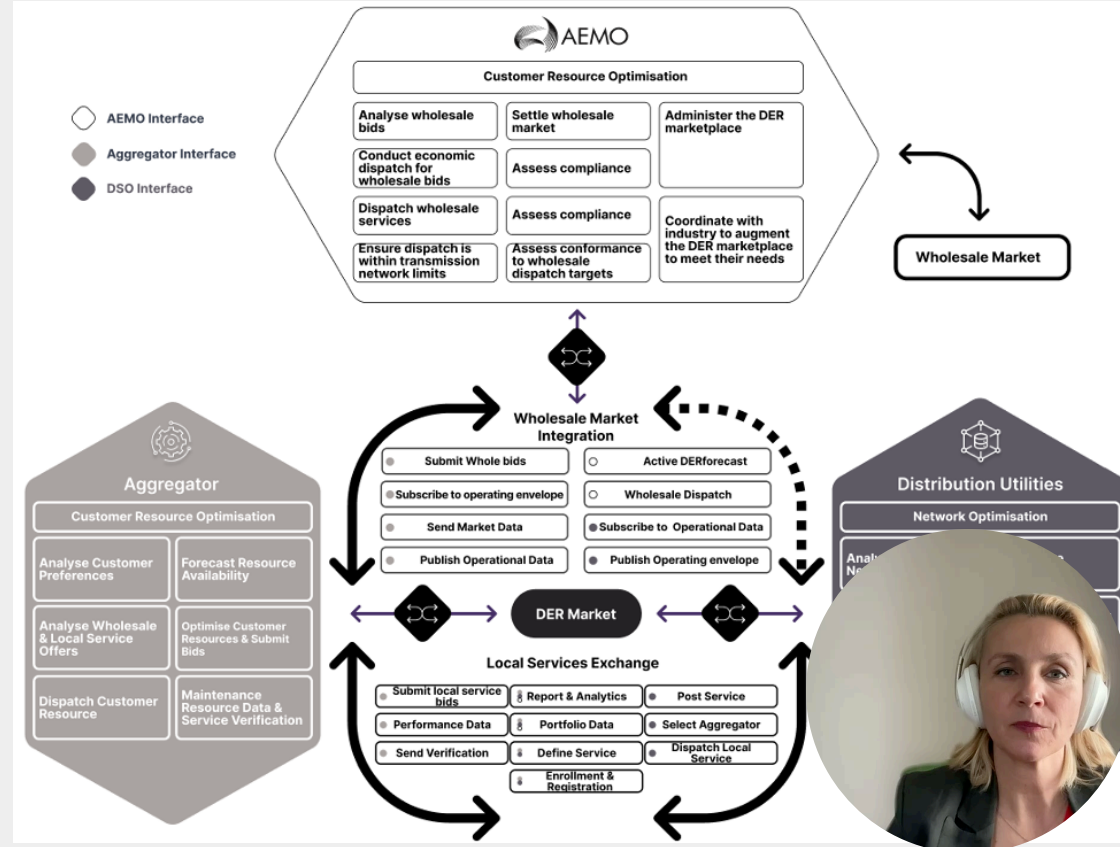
AEMO

Customer Resource Optimisation

Analyse wholesale bids

Settle wholesale market

Administer the DER marketplace

Conduct economic dispatch for wholesale bids

Assess compliance

Dispatch wholesale services

Assess compliance

Coordinate with industry to augment the DER marketplace to meet their needs

Ensure dispatch is within transmission network limits

Assess conformance to wholesale dispatch targets

AEMO Interface

Aggregator Interface

DSO Interface

Wholesale Market

Wholesale Market Integration

Submit Whole bids

Active DERforecast

Subscribe to operating envelope

Wholesale Dispatch

Send Market Data

Subscribe to Operational Data

Publish Operational Data

Publish Operating envelope

DER Market

Local Services Exchange

Submit local service bids

Report & Analytics

Post Service

Performance Data

Portfolio Data

Select Aggregator

Send Verification

Define Service

Dispatch Local Service

Enrollment & Registration

Aggregator

Customer Resource Optimisation

Analyse Customer Preferences

Forecast Resource Availability

Analyse Wholesale & Local Service Offers

Optimise Customer Resources & Submit Bids

Dispatch Customer Resource

Maintenance Resource Data & Service Verification

Distribution Utilities

Network Optimisation

Analy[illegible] Ne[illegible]